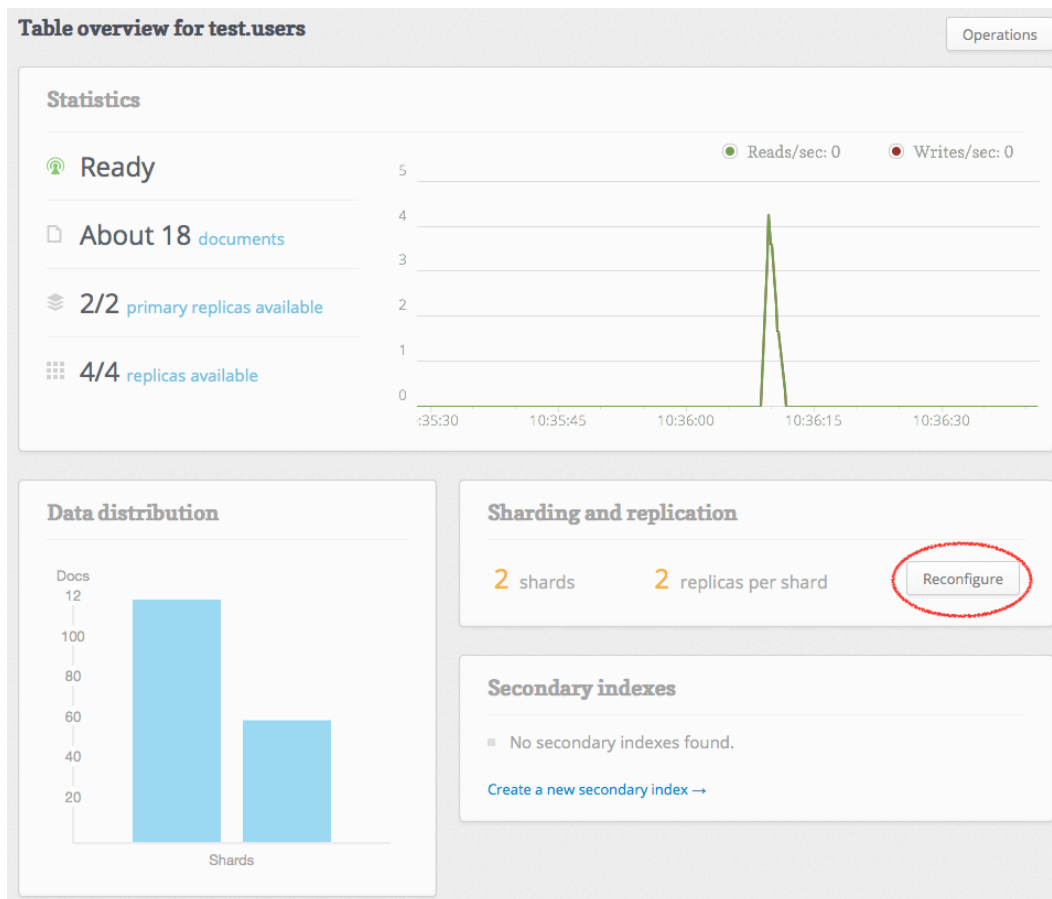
Table overview for test.users

Operations

Statistics

Ready

About 18 documents

2/2 primary replicas available

4/4 replicas available

Reads/sec: 0

Writes/sec: 0

5
4
3
2
1
0

:35:30
10:35:45
10:36:00
10:36:15
10:36:30

Data distribution

Docs
12
100
80
60
40
20

Shards

Sharding and replication

2 shards

2 replicas per shard

Reconfigure

Secondary indexes

No secondary indexes found.

Create a new secondary index →